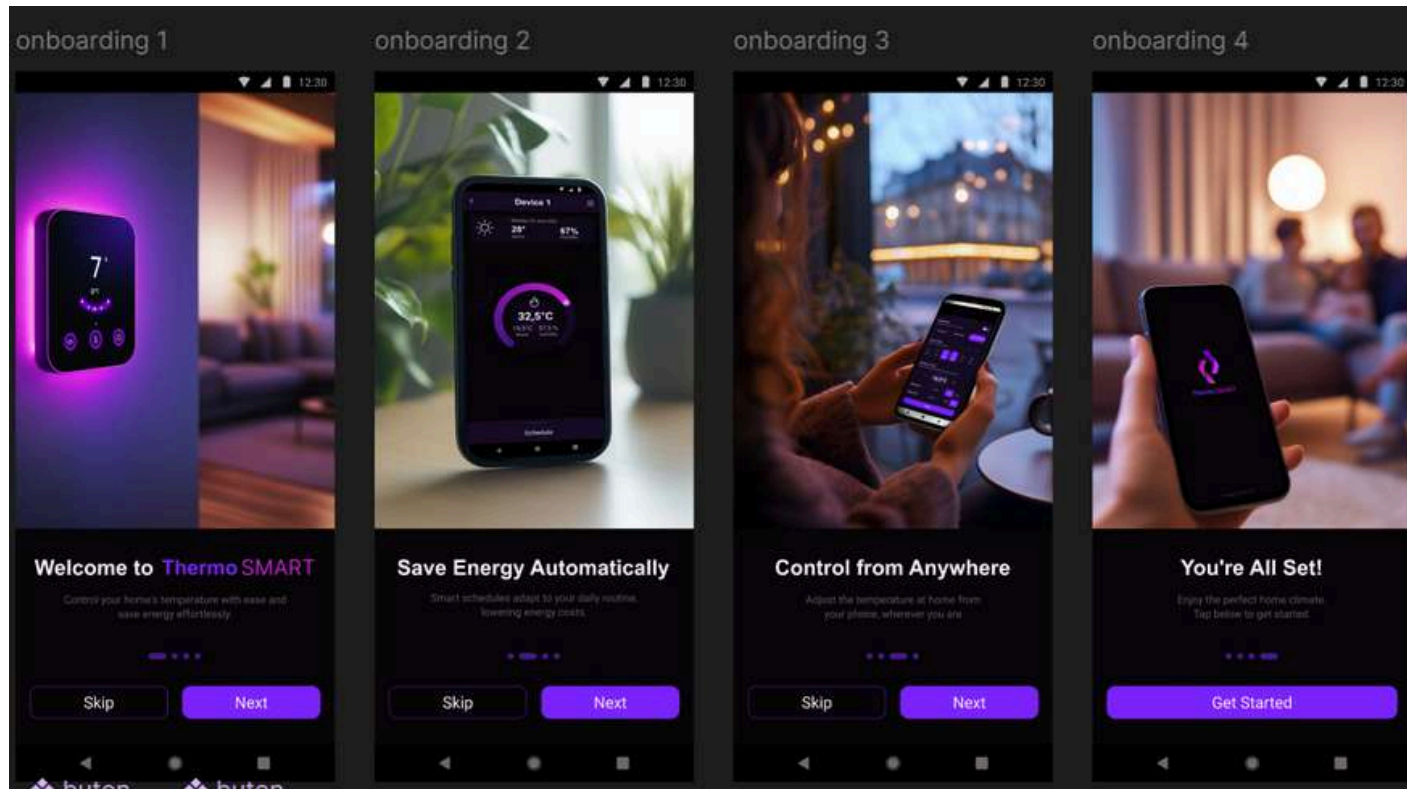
onboarding 1

12:30

7°

Welcome to ThermoSMART

Control your home's temperature with ease and save energy effortlessly

Skip

Next

buton buton

onboarding 2

12:30

Device 1

28°

67%

32,5°C

Schedule

Save Energy Automatically

Smart schedules adapt to your daily routine, lowering energy costs

Skip

Next

onboarding 3

12:30

Control from Anywhere

Adjust the temperature at home from your phone, wherever you are

Skip

Next

onboarding 4

12:30

Thermo Smart

You're All Set!

Enjoy the perfect home climate. Tap below to get started

Get Started